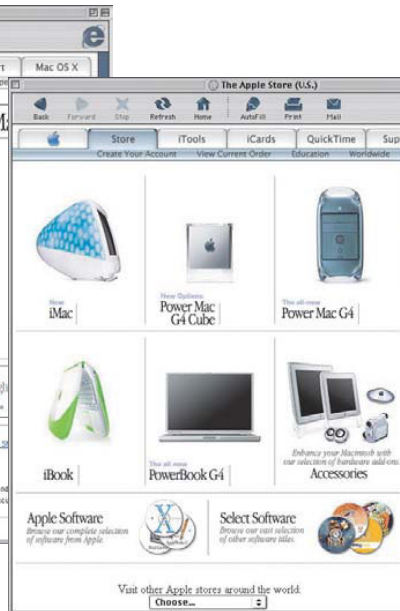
Mac OS X

The Apple Store (U.S.)

Back Forward Stop Refresh Home AutoFill Print Mail

Store iTools iCards QuickTime Sup

Create Your Account View Current Order Education Worldwide

New
iMac

New Options
Power Mac G4 Cube

The all-new
Power Mac G4

iBook

The all-new
PowerBook G4

Enhance your Macintosh with our selection of hardware add-ons.
Accessories

Apple Software
Browse our complete selection of software from Apple.

Select Software
Browse our vast selection of other software titles.

Visit other Apple stores around the world:
Choose...